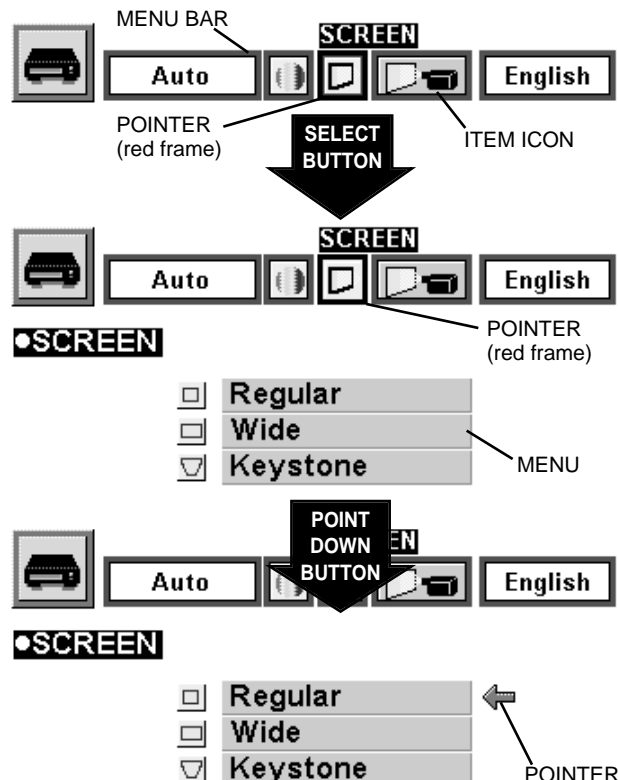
MENU BAR
SCREEN
Auto
English
POINTER
(red frame)
SELECT
BUTTON
ITEM ICON

SCREEN
Auto
English
•SCREEN
POINTER
(red frame)
Regular
Wide
Keystone
MENU

POINT
DOWN
BUTTON
EN
Auto
English
•SCREEN
Regular
Wide
Keystone
POINTER